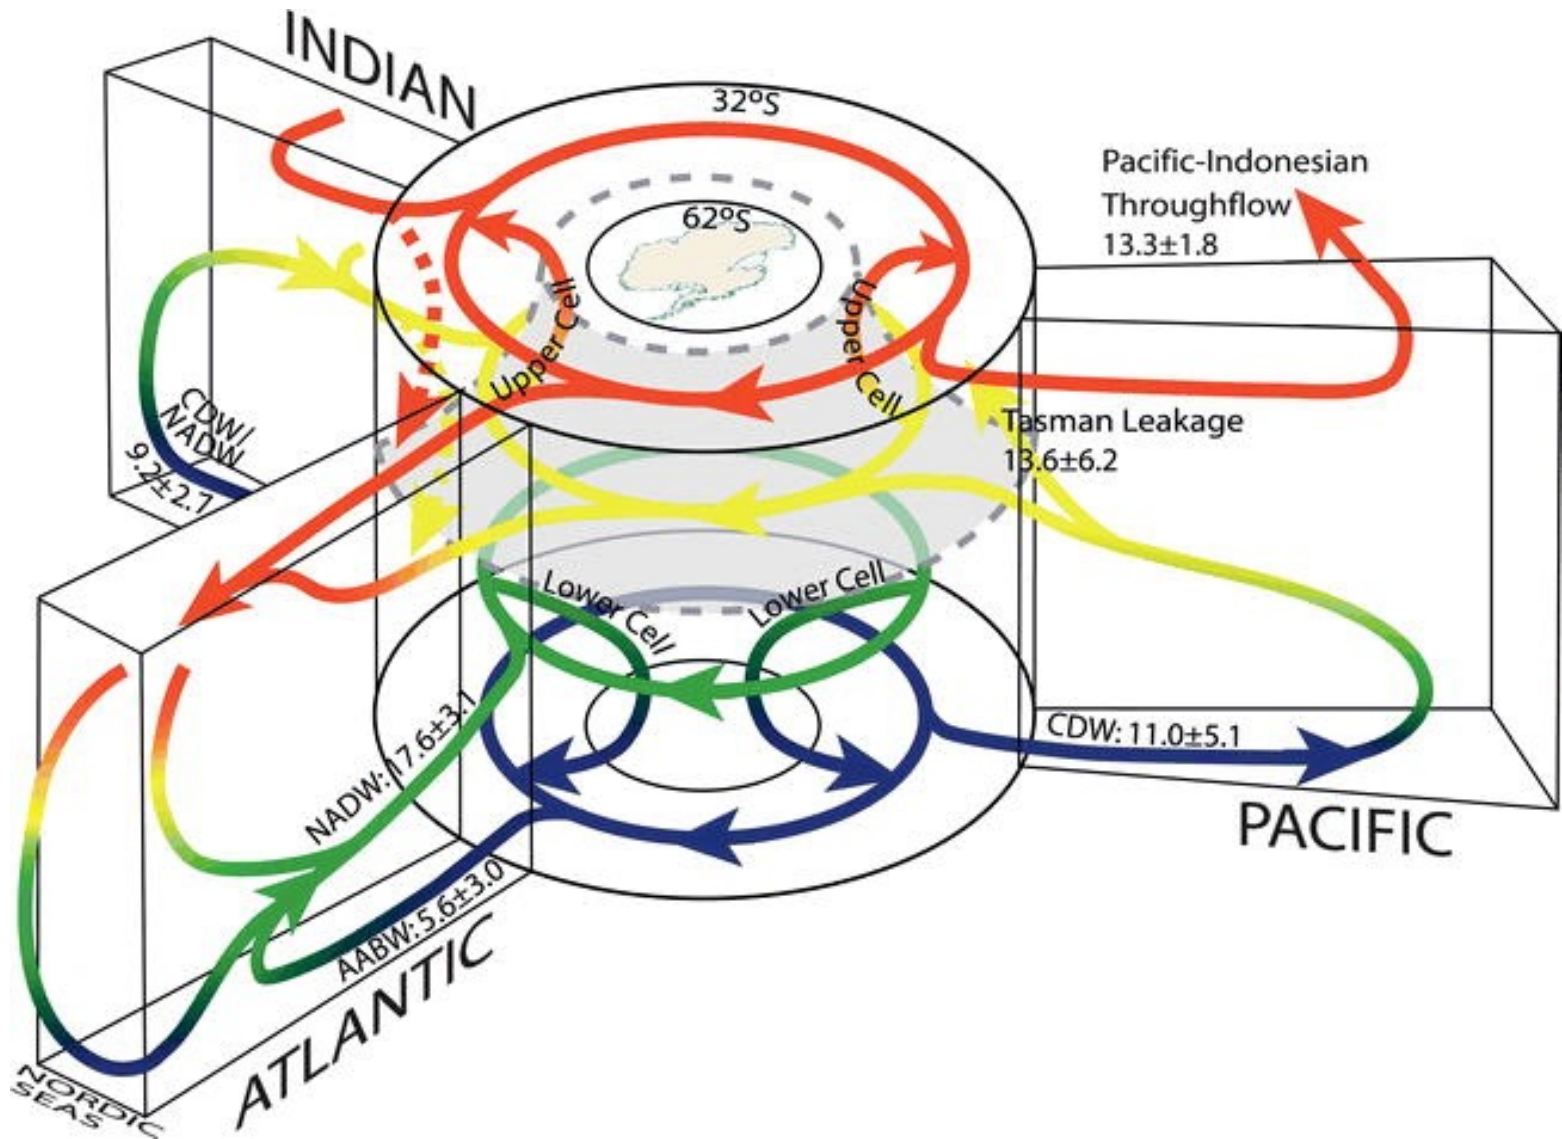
INDIAN

32ºS

62ºS

Pacific-Indonesian Throughflow 13.3±1.8

Upper Cell

Upper Cell

CDW/ NADW 9.2±2.7

Tasman Leakage 13.6±6.2

Lower Cell

Lower Cell

NADW: 17.6±3.1

CDW: 11.0±5.1

PACIFIC

AABW: 5.6±3.0

ATLANTIC

NORDIC SEAS